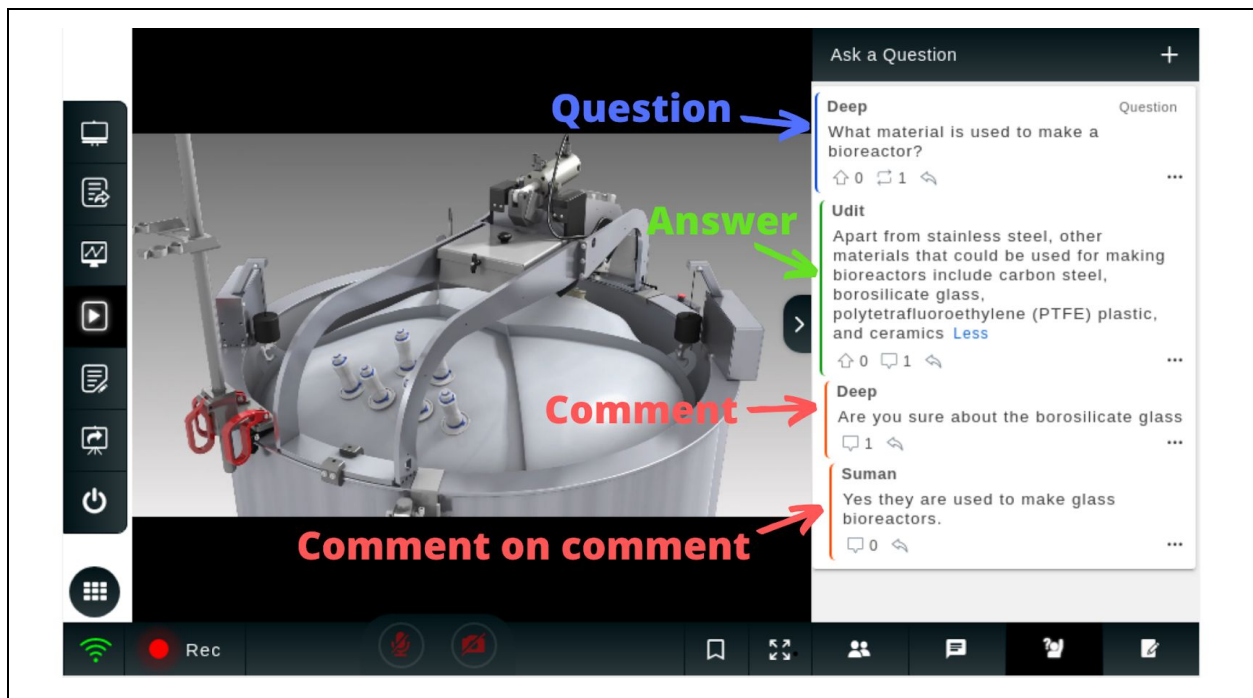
Ask a Question +

Question

Deep
Question
What material is used to make a bioreactor?
0 1

Answer

Udit
Apart from stainless steel, other materials that could be used for making bioreactors include carbon steel, borosilicate glass, polytetrafluoroethylene (PTFE) plastic, and ceramics Less
0 1

Comment

Deep
Are you sure about the borosilicate glass
1

Comment on comment

Suman
Yes they are used to make glass bioreactors.
0

Rec